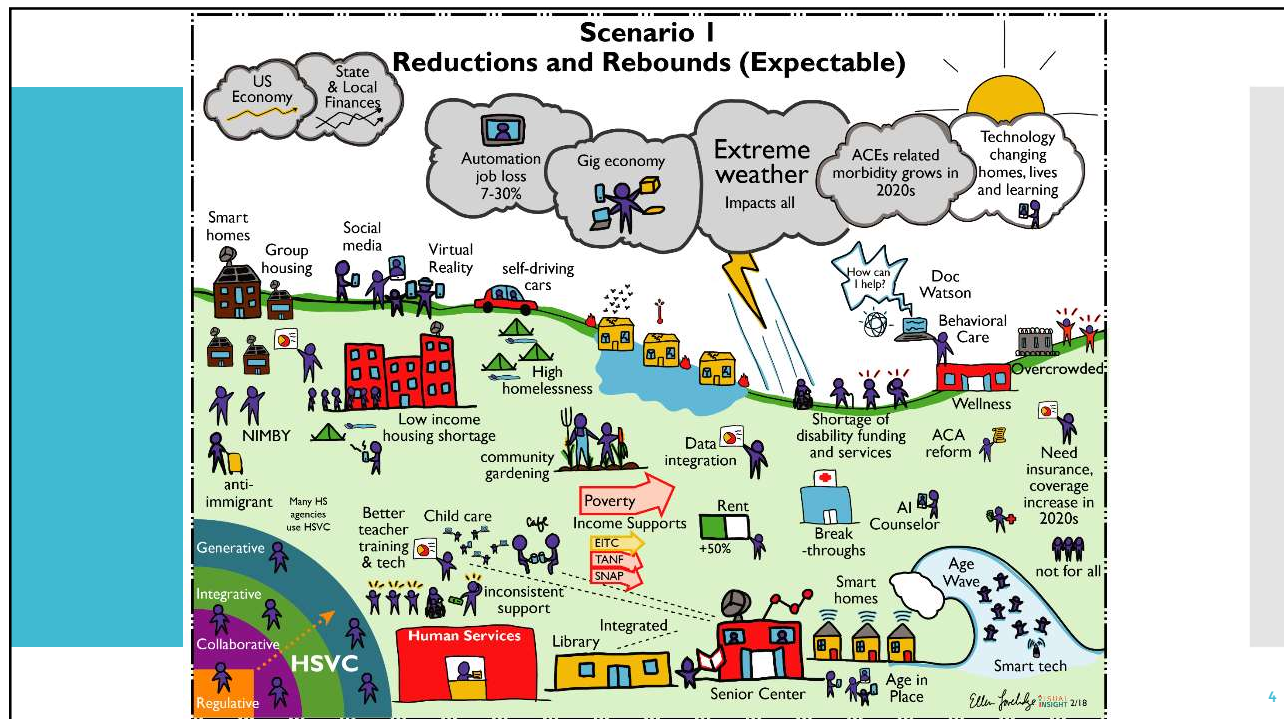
Scenario 1
Reductions and Rebounds (Expectable)

US Economy
State & Local Finances
Automation job loss 7-30%
Gig economy
Extreme weather
Impacts all
ACEs related morbidity grows in 2020s
Technology changing homes, lives and learning

Smart homes
Group housing
Social media
Virtual Reality
self-driving cars
How can I help?
Doc Watson
Behavioral Care
High homelessness
Overcrowded
NIMBY
Low income housing shortage
Shortage of disability funding and services
Wellness
anti-immigrant
community gardening
Data integration
ACA reform
Need insurance, coverage increase in 2020s
Many HS agencies use HSVC
Better teacher training & tech
Child care
Café
Poverty
Income Supports
EITC
TANF
SNAP
Rent
+50%
Break-throughs
AI Counselor
not for all
Generative
Integrative
Collaborative
Regulative
HSVC
inconsistent support
Human Services
Library
Integrated
Senior Center
Smart homes
Age Wave
Smart tech
Age in Place
Ellen Lovelidge VISUAL INSIGHT 2/18
4